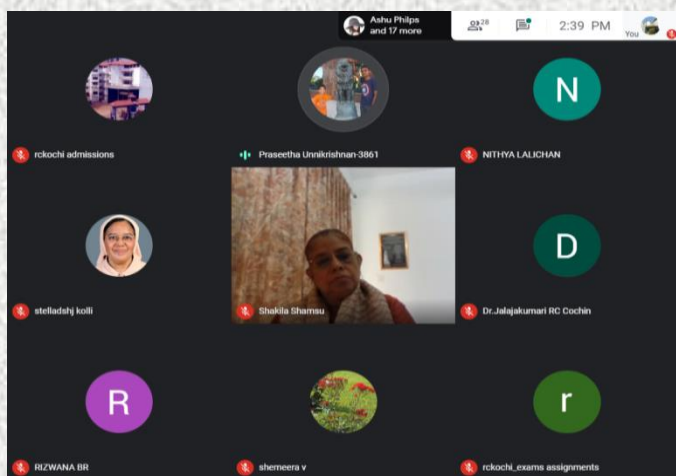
Ashu Philps and 17 more

28

2:39 PM

You

rckochi admissions

Praseetha Unnikrishnan-3861

N

NITHYA LALICHAN

stelladshj kolli

Shakila Shamsu

D

Dr.Jalajakumari RC Cochin

R

RIZWANA BR

shemeera v

r

rckochi_exams assignments